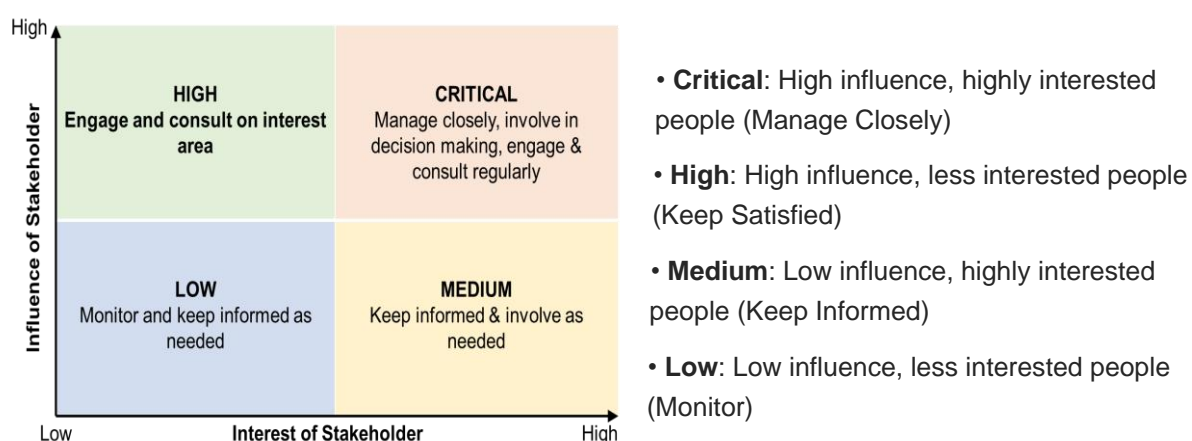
High

Influence of Stakeholder

HIGH
Engage and consult on interest area

CRITICAL
Manage closely, involve in decision making, engage & consult regularly

LOW
Monitor and keep informed as needed

MEDIUM
Keep informed & involve as needed

Low
Interest of Stakeholder
High

• **Critical**: High influence, highly interested people (Manage Closely)

• **High**: High influence, less interested people (Keep Satisfied)

• **Medium**: Low influence, highly interested people (Keep Informed)

• **Low**: Low influence, less interested people (Monitor)